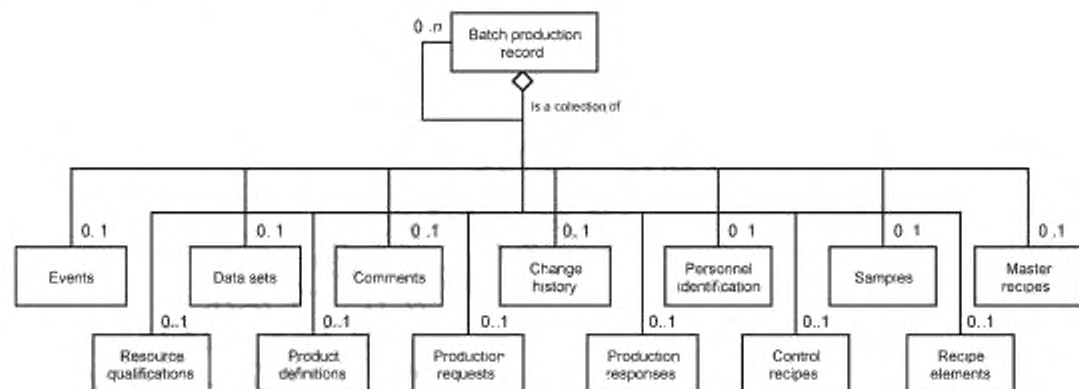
0 ..n
Batch production record
Is a collection of

0. 1
Events

0. 1
Data sets

0 .1
Comments

0. 1
Change history

0 1
Personnel identification

0 1
Sampres

0 .1
Master recipes

0..1
Resource qualifications

0..1
Product definitions

0..1
Production requests

0..1
Production responses

0..1
Control recipes

0..1
Recipe elements